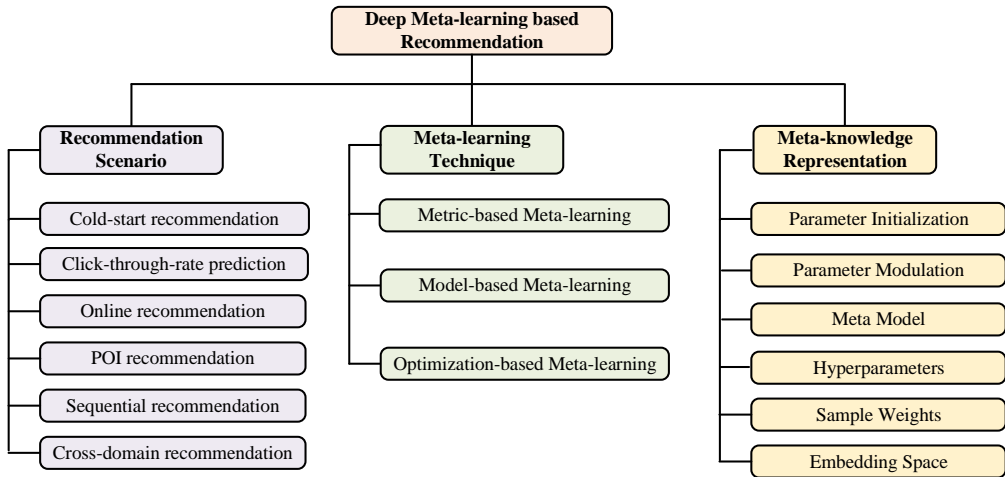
Deep Meta-learning based Recommendation

Recommendation Scenario

Cold-start recommendation

Click-through-rate prediction

Online recommendation

POI recommendation

Sequential recommendation

Cross-domain recommendation

Meta-learning Technique

Metric-based Meta-learning

Model-based Meta-learning

Optimization-based Meta-learning

Meta-knowledge Representation

Parameter Initialization

Parameter Modulation

Meta Model

Hyperparameters

Sample Weights

Embedding Space